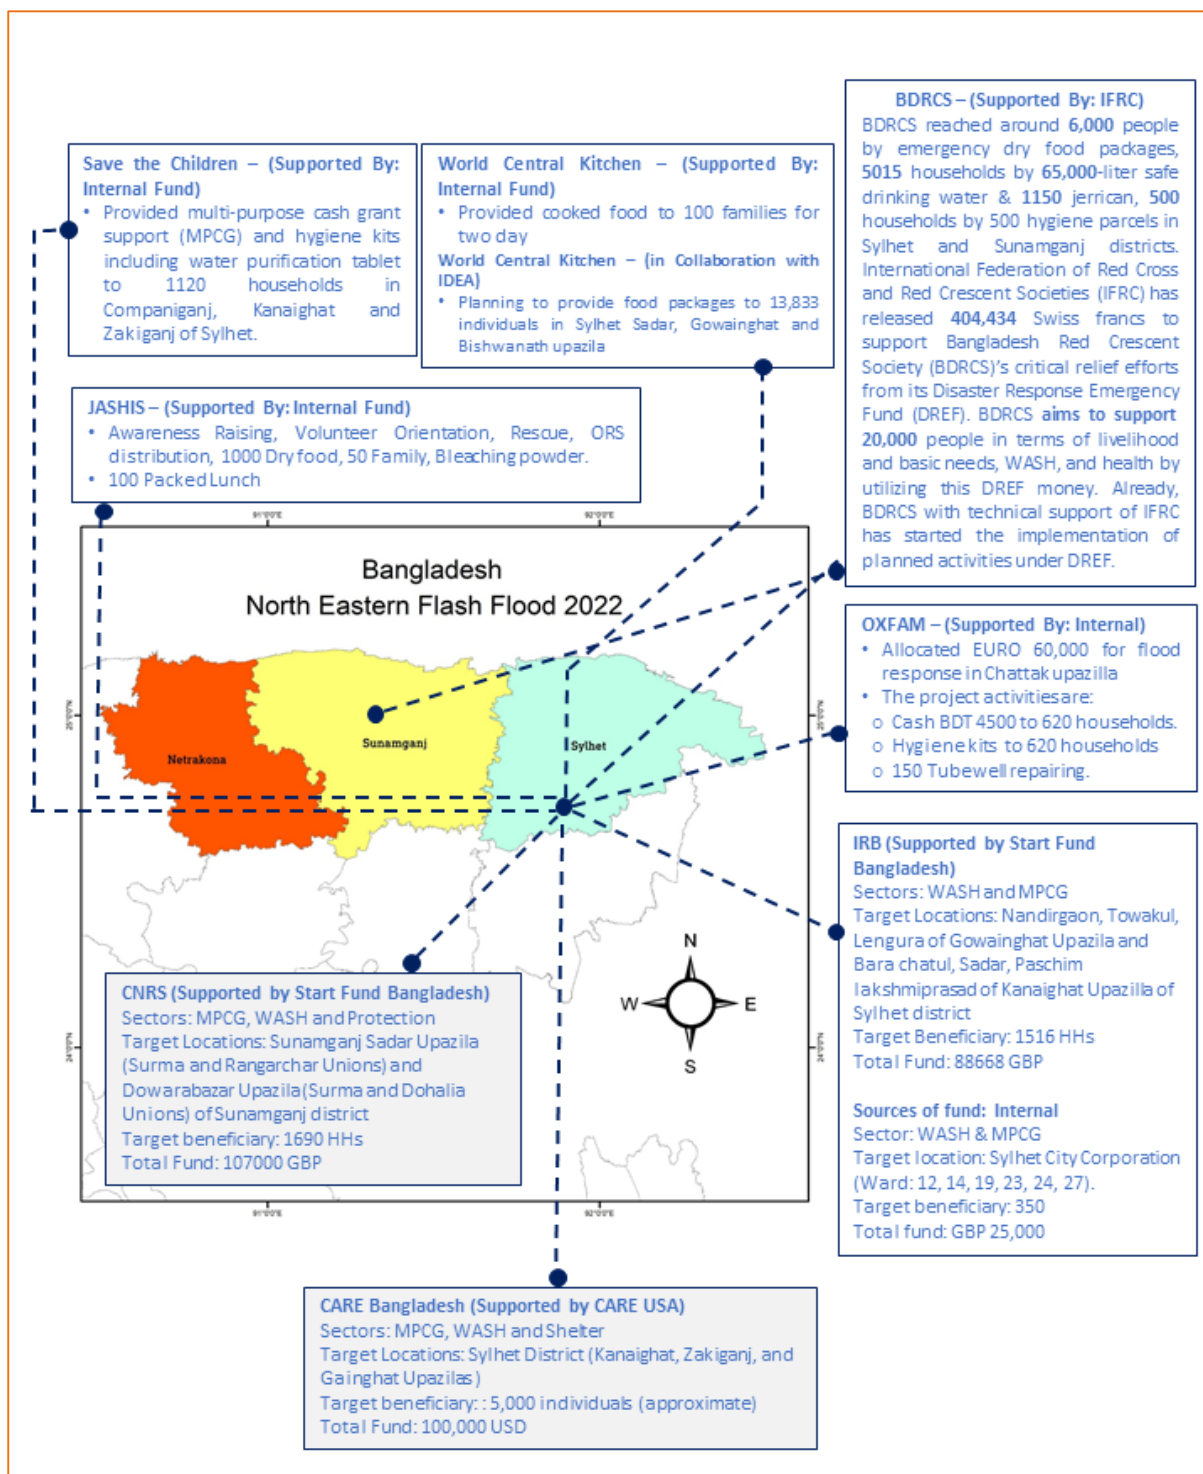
Save the Children – (Supported By: Internal Fund)
• Provided multi-purpose cash grant support (MPCG) and hygiene kits including water purification tablet to 1120 households in Companiganj, Kanaighat and Zakiganj of Sylhet.

World Central Kitchen – (Supported By: Internal Fund)
• Provided cooked food to 100 families for two day
World Central Kitchen – (in Collaboration with IDEA)
• Planning to provide food packages to 13,833 individuals in Sylhet Sadar, Gowainghat and Bishwanath upazila

BDRCS – (Supported By: IFRC)
BDRCS reached around 6,000 people by emergency dry food packages, 5015 households by 65,000-liter safe drinking water & 1150 jerrican, 500 households by 500 hygiene parcels in Sylhet and Sunamganj districts. International Federation of Red Cross and Red Crescent Societies (IFRC) has released 404,434 Swiss francs to support Bangladesh Red Crescent Society (BDRCS)'s critical relief efforts from its Disaster Response Emergency Fund (DREF). BDRCS aims to support 20,000 people in terms of livelihood and basic needs, WASH, and health by utilizing this DREF money. Already, BDRCS with technical support of IFRC has started the implementation of planned activities under DREF.

JASHIS – (Supported By: Internal Fund)
• Awareness Raising, Volunteer Orientation, Rescue, ORS distribution, 1000 Dry food, 50 Family, Bleaching powder.
• 100 Packed Lunch

91°0'0"E
92°0'0"E

Bangladesh
North Eastern Flash Flood 2022

Netrakona
Sunamganj
Sylhet

OXFAM – (Supported By: Internal)
• Allocated EURO 60,000 for flood response in Chattak upazilla
• The project activities are:
o Cash BDT 4500 to 620 households.
o Hygiene kits to 620 households
o 150 Tubewell repairing.

IRB (Supported by Start Fund Bangladesh)
Sectors: WASH and MPCG
Target Locations: Nandirgaon, Towakul, Lengura of Gowainghat Upazila and Bara chatul, Sadar, Paschim lakshmiprasad of Kanaighat Upazilla of Sylhet district
Target Beneficiary: 1516 HHs
Total Fund: 88668 GBP

Sources of fund: Internal
Sector: WASH & MPCG
Target location: Sylhet City Corporation (Ward: 12, 14, 19, 23, 24, 27).
Target beneficiary: 350
Total fund: GBP 25,000

N
W
E
S

CNRS (Supported by Start Fund Bangladesh)
Sectors: MPCG, WASH and Protection
Target Locations: Sunamganj Sadar Upazila (Surma and Rangarchar Unions) and Dowarabazar Upazila (Surma and Dohalia Unions) of Sunamganj district
Target beneficiary: 1690 HHs
Total Fund: 107000 GBP

91°0'0"E
92°0'0"E

CARE Bangladesh (Supported by CARE USA)
Sectors: MPCG, WASH and Shelter
Target Locations: Sylhet District (Kanaighat, Zakiganj, and Gainghat Upazilas)
Target beneficiary: : 5,000 individuals (approximate)
Total Fund: 100,000 USD